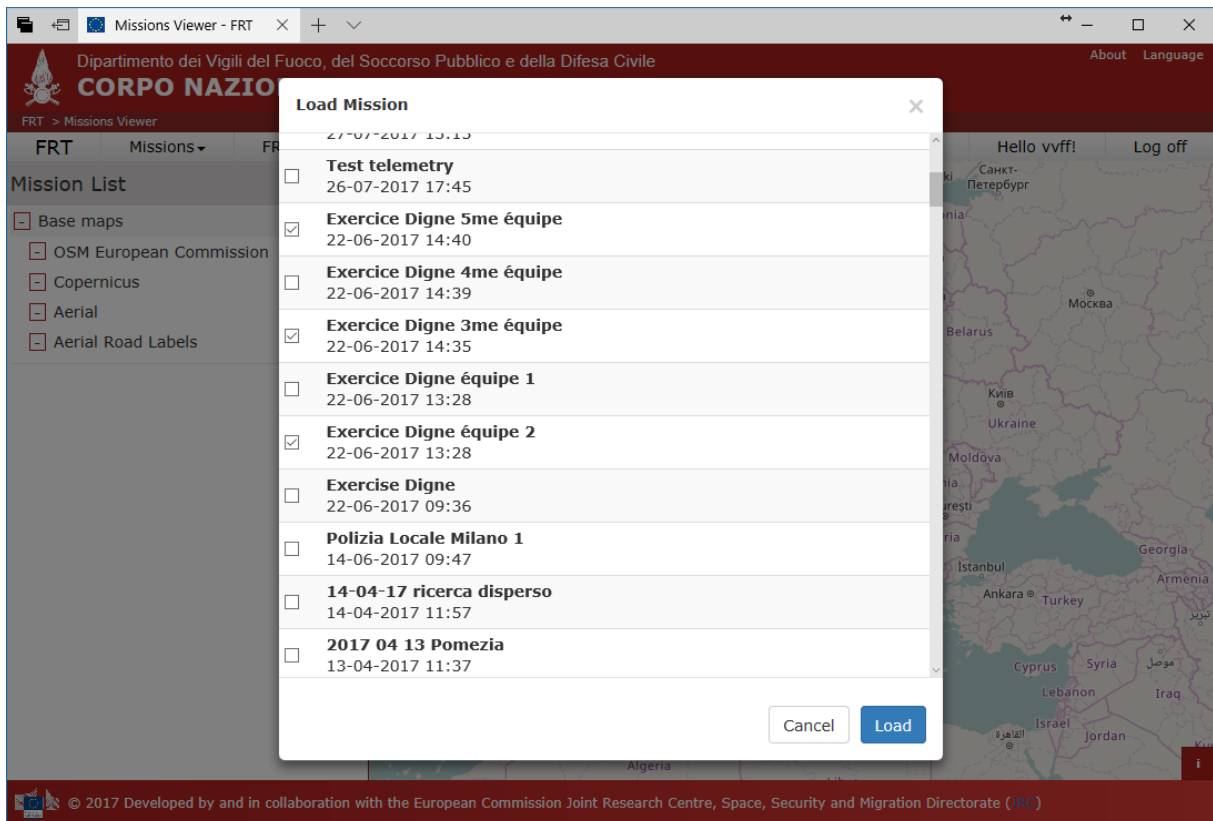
Missions Viewer - FRT

Dipartimento dei Vigili del Fuoco, del Soccorso Pubblico e della Difesa Civile

CORPO NAZIO

About Language

FRT > Missions Viewer

FRT Missions FR

Hello vvff! Log off

Mission List

- Base maps
- OSM European Commission
- Copernicus
- Aerial
- Aerial Road Labels

Load Mission ×

27-07-2017 13:13

Test telemetry
26-07-2017 17:45

Exercice Digne 5me équipe
22-06-2017 14:40

Exercice Digne 4me équipe
22-06-2017 14:39

Exercice Digne 3me équipe
22-06-2017 14:35

Exercice Digne équipe 1
22-06-2017 13:28

Exercice Digne équipe 2
22-06-2017 13:28

Exercise Digne
22-06-2017 09:36

Polizia Locale Milano 1
14-06-2017 09:47

14-04-17 ricerca disperso
14-04-2017 11:57

2017 04 13 Pomezia
13-04-2017 11:37

Cancel Load

Санкт-Петербург
Москва
Belarus
Київ
Ukraine
Moldova
Istanbul
Georgia
Armenia
Ankara Turkey
Cyprus Syria
Lebanon Iraq
Israel
القاهرة Jordan
Algeria
موصل
تبریز

© 2017 Developed by and in collaboration with the European Commission Joint Research Centre, Space, Security and Migration Directorate (JRC)